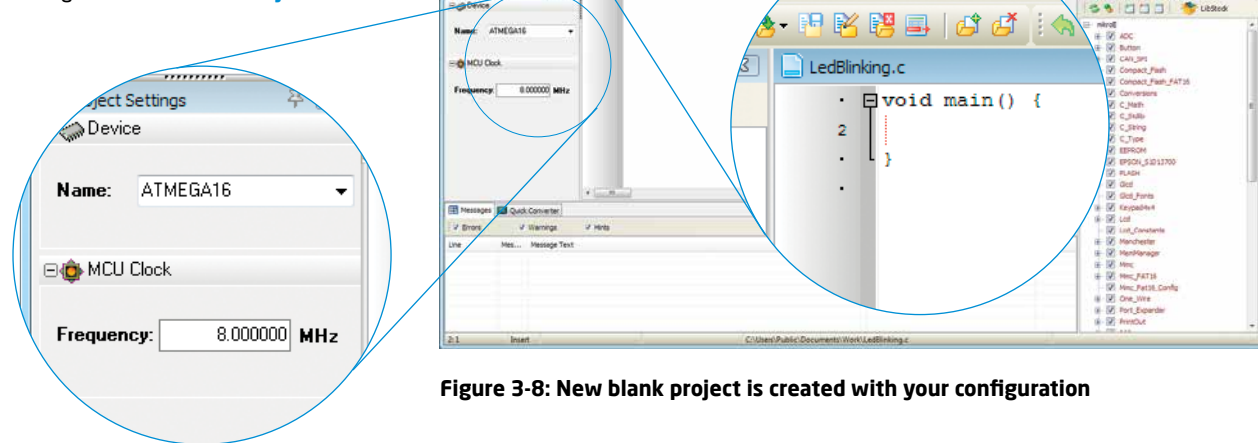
ject Settings
Device
Name: ATMEGA16
MCU Clock
Frequency: 8.000000 MHz

Device
Name: ATMEGA16
MCU Clock
Frequency: 8.000000 MHz

Messages Quick Converter
Errors Warnings Hints
Line Mes... Message Text
2:1 Insert C:\Users\Public\Documents\Work\LedBlinking.c

LedBlinking.c
void main() {
2
}

LibStock
mikroE
ADC
Button
CAN_SPI
Compact_Flash
Compact_Flash_FAT16
Conversions
C_Math
C_Stdlib
C_String
C_Type
EEPROM
EPSON_S1D13700
FLASH
Glcd
Glcd_Fonts
Keypad4x4
Lcd
Lcd_Constants
Manchester
MemManager
Mmc
Mmc_FAT16
Mmc_Fat16_Config
One_Wire
Port_Expander
PrintOut

Figure 3-8: New blank project is created with your configuration